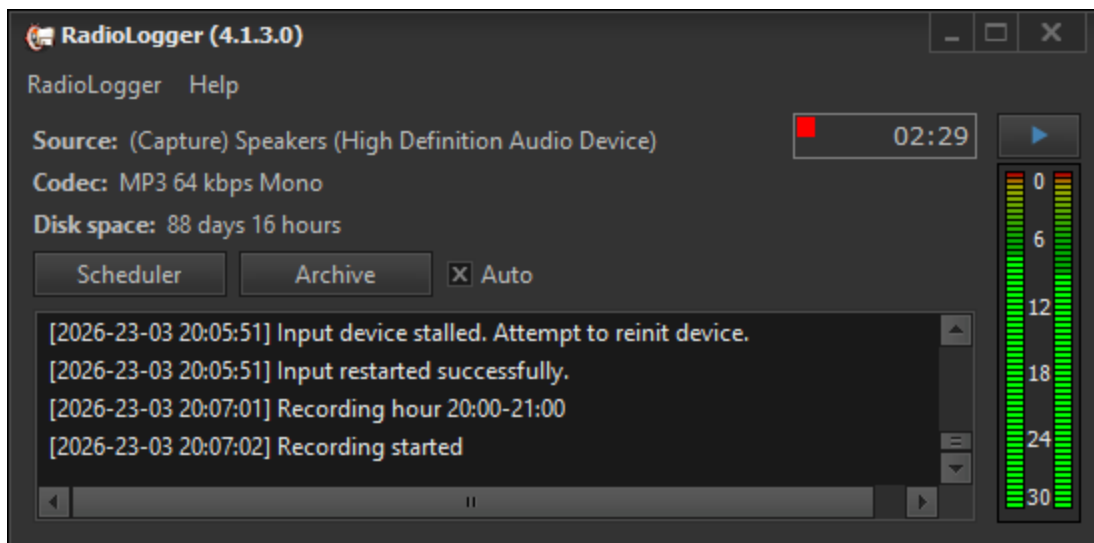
RadioLogger (4.1.3.0)

RadioLogger Help

Source: (Capture) Speakers (High Definition Audio Device)

02:29

Codec: MP3 64 kbps Mono

Disk space: 88 days 16 hours

Scheduler
Archive
X Auto

[2026-23-03 20:05:51] Input device stalled. Attempt to reinit device.
[2026-23-03 20:05:51] Input restarted successfully.
[2026-23-03 20:07:01] Recording hour 20:00-21:00
[2026-23-03 20:07:02] Recording started

0
6
12
18
24
30